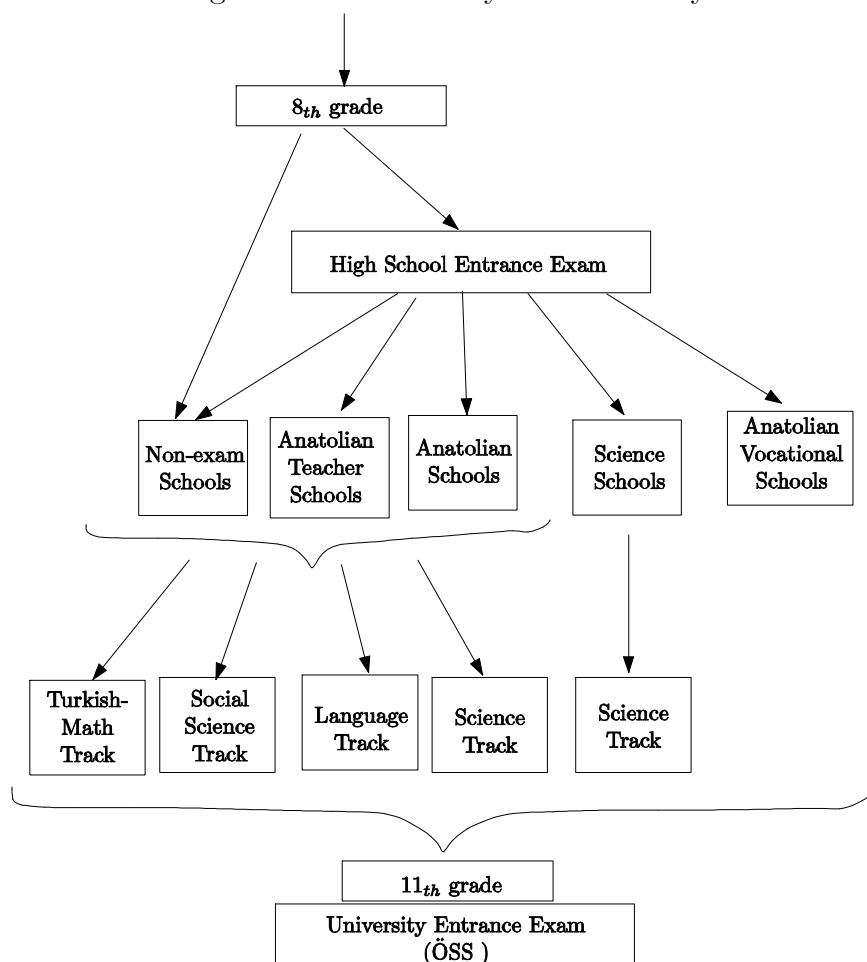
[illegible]

$8_{th}$ grade

High School Entrance Exam

Non-exam Schools

Anatolian Teacher Schools

Anatolian Schools

Science Schools

Anatolian Vocational Schools

Turkish-Math Track

Social Science Track

Language Track

Science Track

Science Track

$11_{th}$ grade

University Entrance Exam (ÖSS )